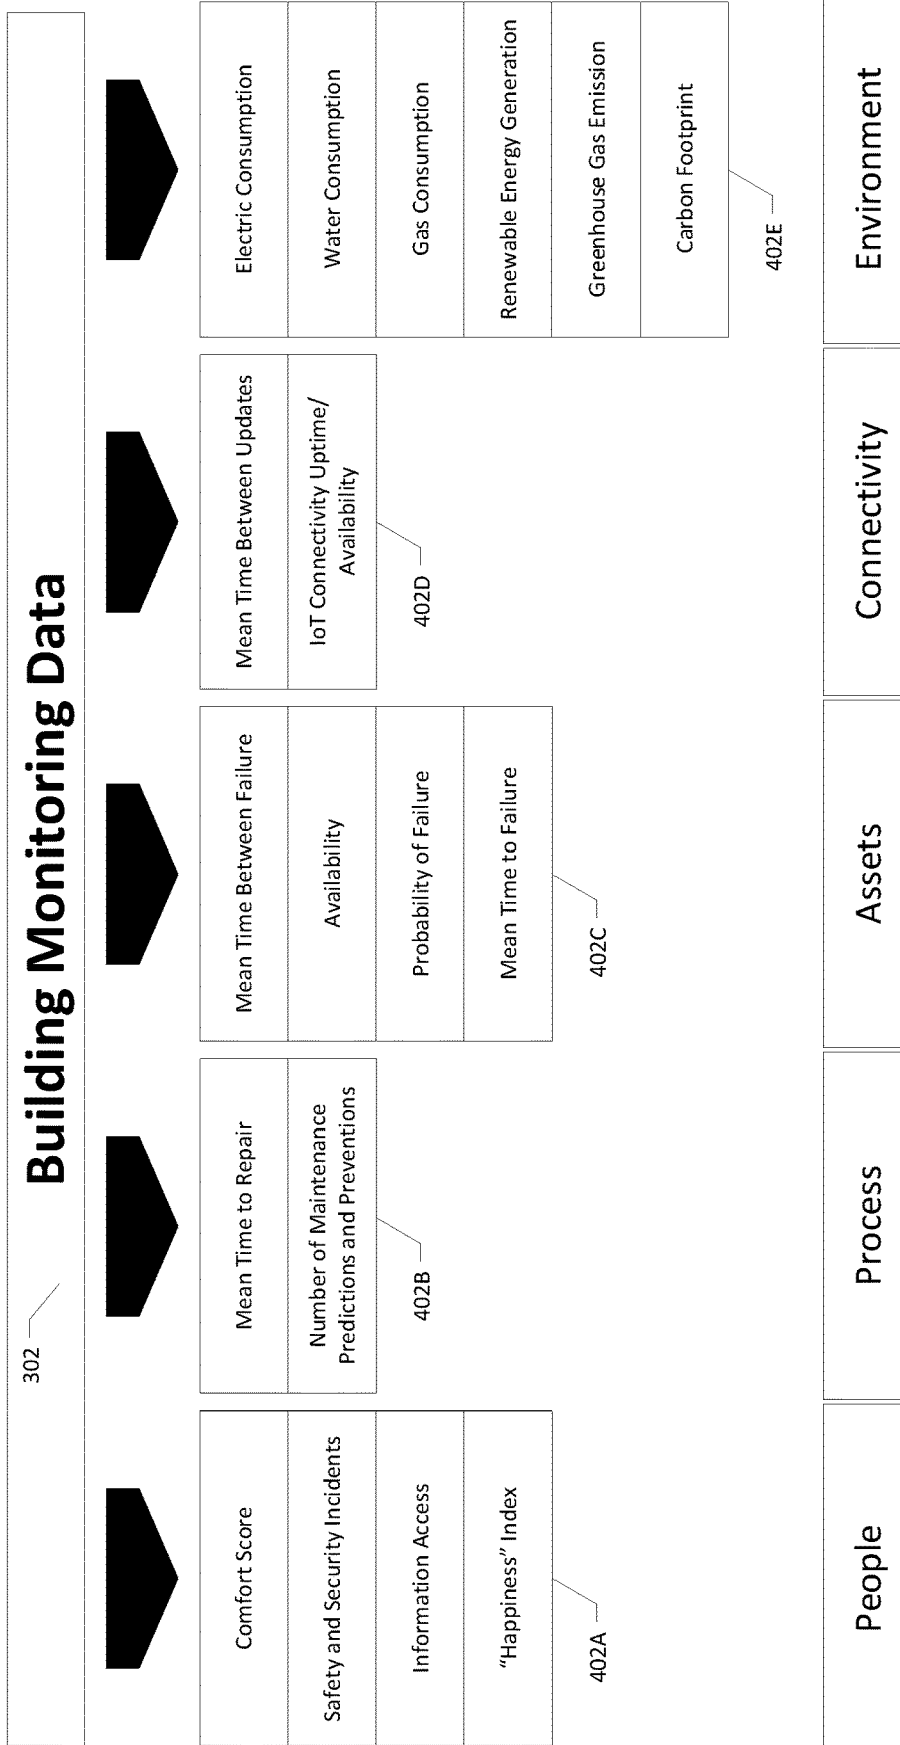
Building Monitoring Data

302

Comfort Score

Safety and Security Incidents

Information Access

"Happiness" Index

402A

Mean Time to Repair

Number of Maintenance Predictions and Preventions

402B

Mean Time Between Failure

Availability

Probability of Failure

Mean Time to Failure

402C

Mean Time Between Updates

IoT Connectivity Uptime/ Availability

402D

Electric Consumption

Water Consumption

Gas Consumption

Renewable Energy Generation

Greenhouse Gas Emission

Carbon Footprint

402E

People

Process

Assets

Connectivity

Environment